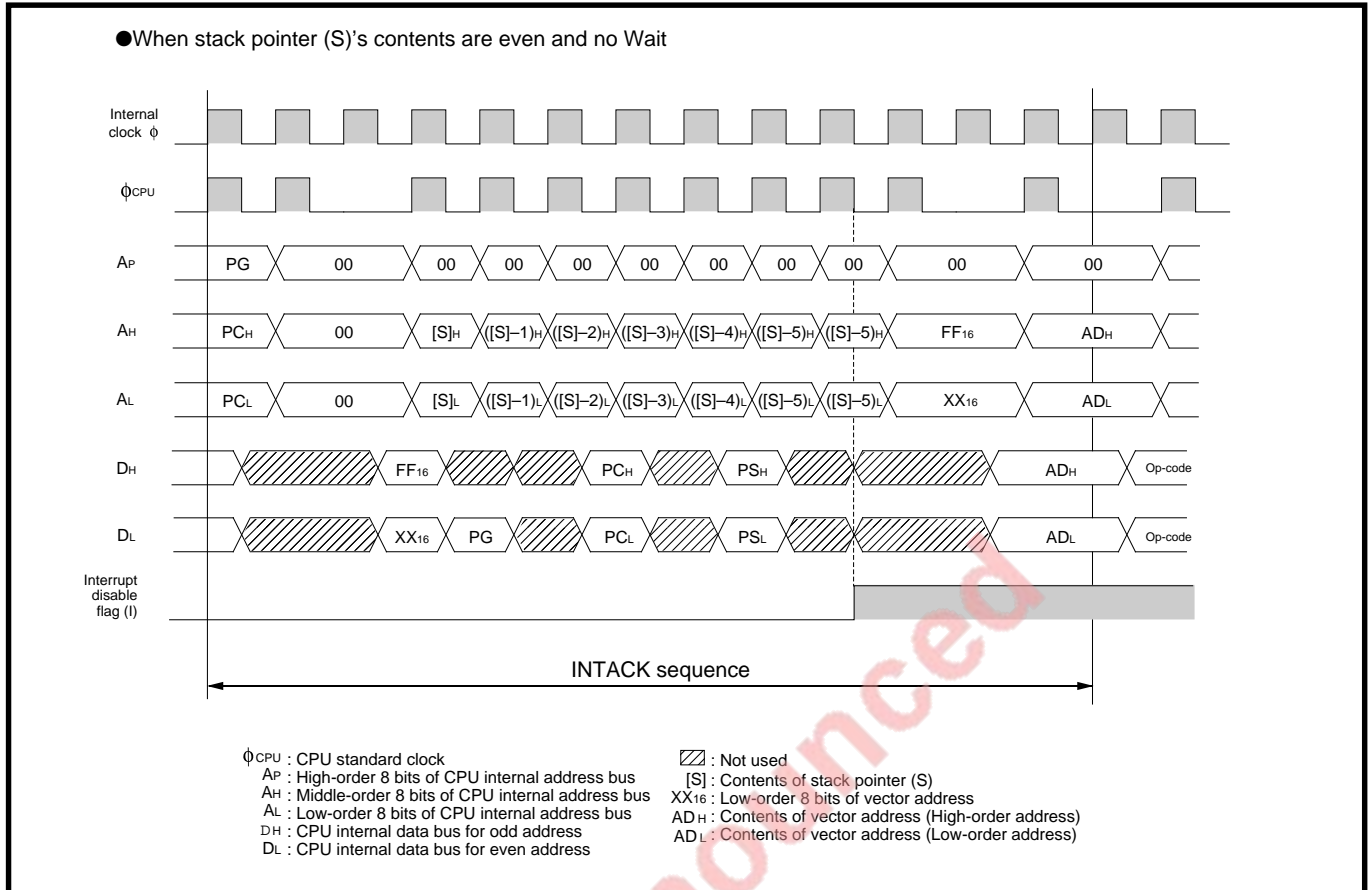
●When stack pointer (S)'s contents are even and no Wait

Internal clock $\phi$

$\phi_{CPU}$

$A_P$ PG 00 00 00 00 00 00 00 00 00 00

$A_H$ $PC_H$ 00 $[S]_H$ $([S]-1)_H$ $([S]-2)_H$ $([S]-3)_H$ $([S]-4)_H$ $([S]-5)_H$ $([S]-5)_H$ $FF_{16}$ $AD_H$

$A_L$ $PC_L$ 00 $[S]_L$ $([S]-1)_L$ $([S]-2)_L$ $([S]-3)_L$ $([S]-4)_L$ $([S]-5)_L$ $([S]-5)_L$ $XX_{16}$ $AD_L$

$D_H$ $FF_{16}$ $PC_H$ $PS_H$ $AD_H$ Op-code

$D_L$ $XX_{16}$ PG $PC_L$ $PS_L$ $AD_L$ Op-code

Interrupt disable flag (I)

INTACK sequence

$\phi_{CPU}$ : CPU standard clock
$A_P$ : High-order 8 bits of CPU internal address bus
$A_H$ : Middle-order 8 bits of CPU internal address bus
$A_L$ : Low-order 8 bits of CPU internal address bus
$D_H$ : CPU internal data bus for odd address
$D_L$ : CPU internal data bus for even address

: Not used
[S] : Contents of stack pointer (S)
$XX_{16}$ : Low-order 8 bits of vector address
$AD_H$ : Contents of vector address (High-order address)
$AD_L$ : Contents of vector address (Low-order address)

nounced